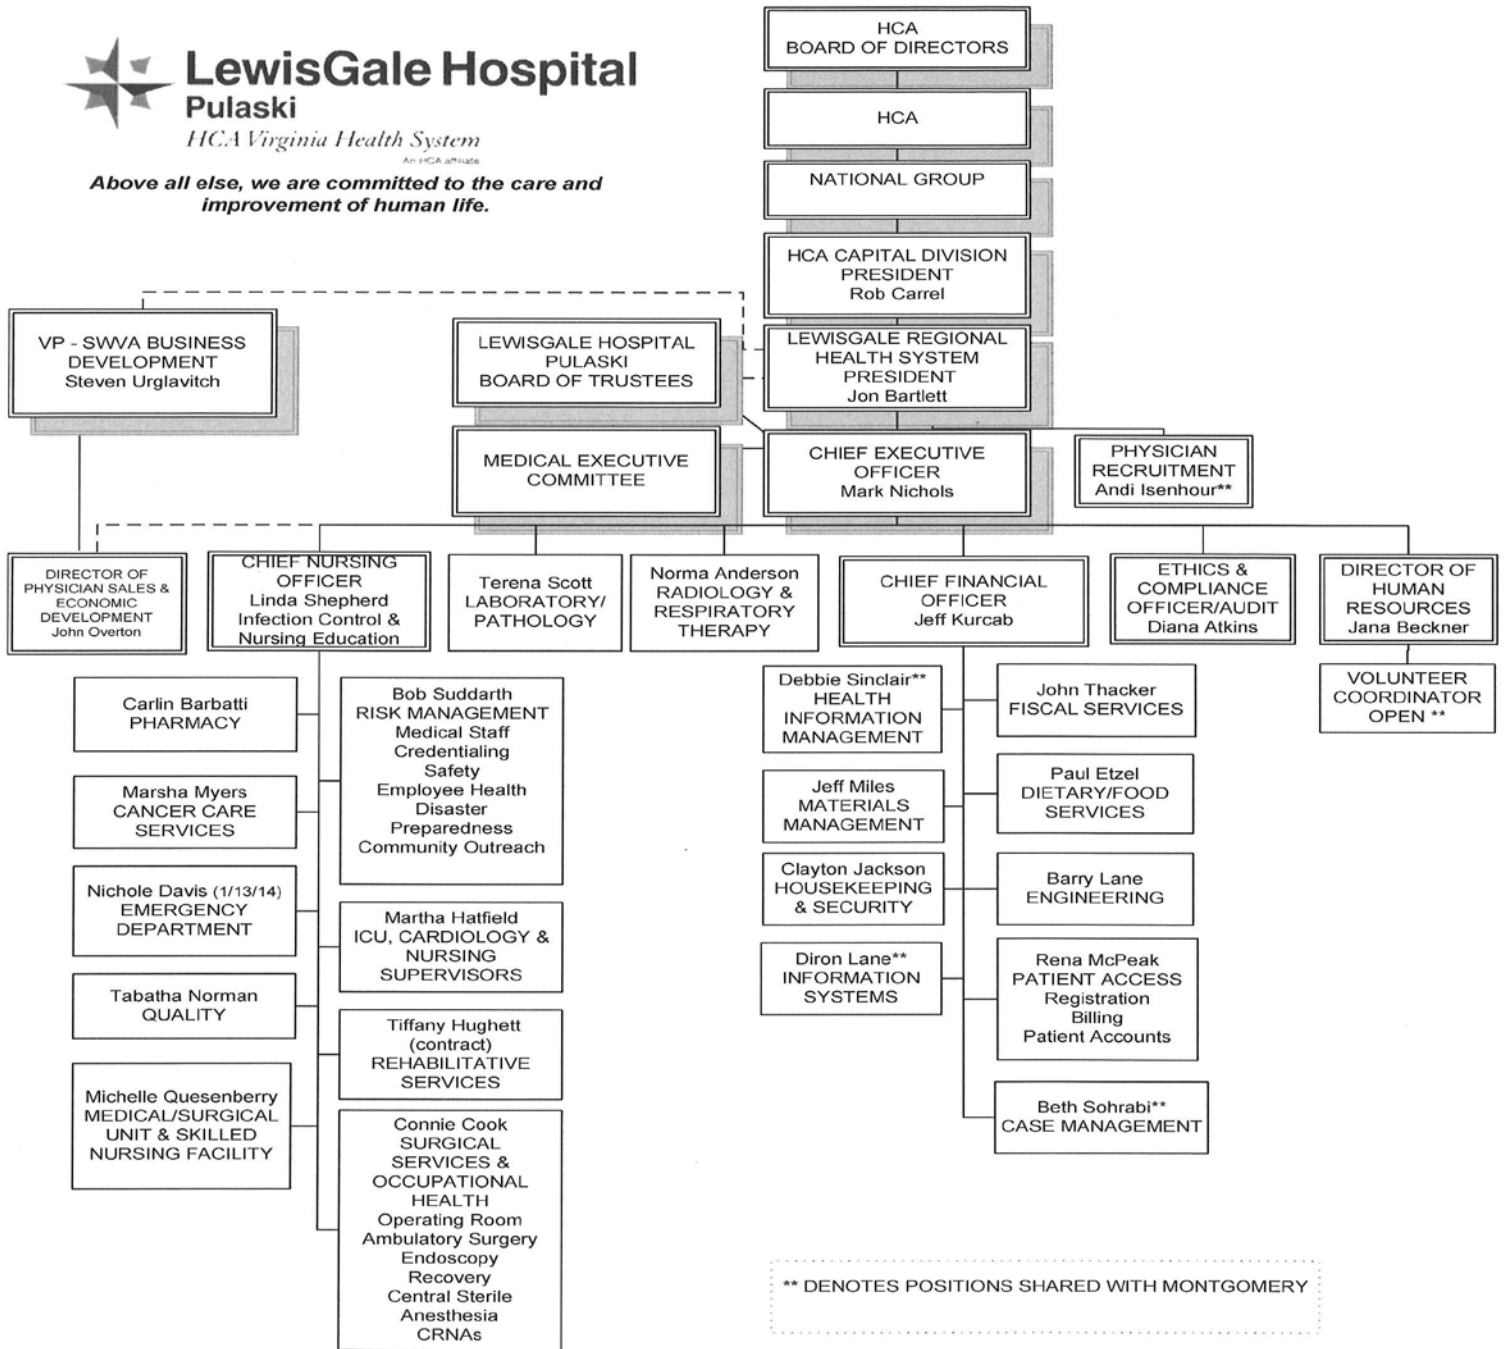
LewisGale Hospital
Pulaski
HCA Virginia Health System
An HCA affiliate

Above all else, we are committed to the care and improvement of human life.

HCA
BOARD OF DIRECTORS

HCA

NATIONAL GROUP

HCA CAPITAL DIVISION PRESIDENT
Rob Carrel

LEWISGALE REGIONAL HEALTH SYSTEM PRESIDENT
Jon Bartlett

VP - SWVA BUSINESS DEVELOPMENT
Steven Urglavitch

LEWISGALE HOSPITAL PULASKI BOARD OF TRUSTEES

MEDICAL EXECUTIVE COMMITTEE

CHIEF EXECUTIVE OFFICER
Mark Nichols

PHYSICIAN RECRUITMENT
Andi Isenhour**

DIRECTOR OF PHYSICIAN SALES & ECONOMIC DEVELOPMENT
John Overton

CHIEF NURSING OFFICER
Linda Shepherd
Infection Control & Nursing Education

Terena Scott
LABORATORY/ PATHOLOGY

Norma Anderson
RADIOLOGY & RESPIRATORY THERAPY

CHIEF FINANCIAL OFFICER
Jeff Kurcab

ETHICS & COMPLIANCE OFFICER/AUDIT
Diana Atkins

DIRECTOR OF HUMAN RESOURCES
Jana Beckner

VOLUNTEER COORDINATOR
OPEN **

Carlin Barbatti
PHARMACY

Marsha Myers
CANCER CARE SERVICES

Nichole Davis (1/13/14)
EMERGENCY DEPARTMENT

Tabatha Norman
QUALITY

Michelle Quesenberry
MEDICAL/SURGICAL UNIT & SKILLED NURSING FACILITY

Bob Suddarth
RISK MANAGEMENT
Medical Staff Credentialing
Safety
Employee Health
Disaster Preparedness
Community Outreach

Martha Hatfield
ICU, CARDIOLOGY & NURSING SUPERVISORS

Tiffany Hughett (contract)
REHABILITATIVE SERVICES

Connie Cook
SURGICAL SERVICES & OCCUPATIONAL HEALTH
Operating Room
Ambulatory Surgery
Endoscopy
Recovery
Central Sterile
Anesthesia
CRNAs

Debbie Sinclair**
HEALTH INFORMATION MANAGEMENT

Jeff Miles
MATERIALS MANAGEMENT

Clayton Jackson
HOUSEKEEPING & SECURITY

Diron Lane**
INFORMATION SYSTEMS

John Thacker
FISCAL SERVICES

Paul Etzel
DIETARY/FOOD SERVICES

Barry Lane
ENGINEERING

Rena McPeak
PATIENT ACCESS
Registration
Billing
Patient Accounts

Beth Sohrabi**
CASE MANAGEMENT

** DENOTES POSITIONS SHARED WITH MONTGOMERY